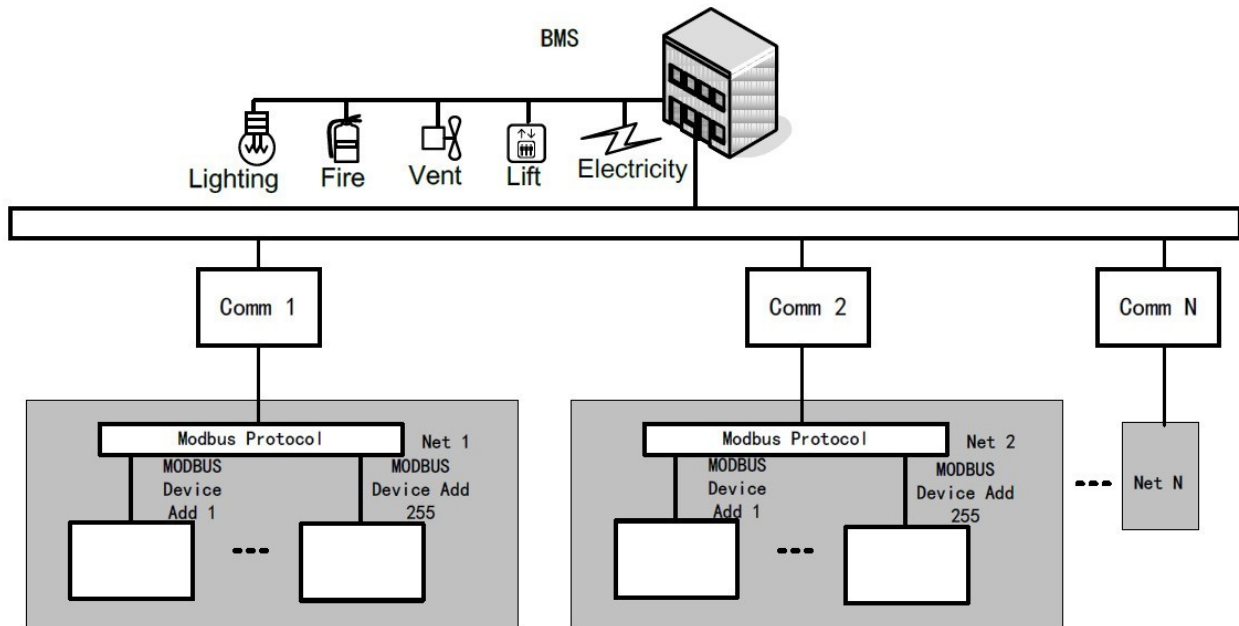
BMS

Lighting Fire Vent Lift Electricity

Comm 1

Comm 2

Comm N

Modbus Protocol

Net 1

MODBUS Device Add 1

MODBUS Device Add 255

---

Modbus Protocol

Net 2

MODBUS Device Add 1

MODBUS Device Add 255

---

---

Net N